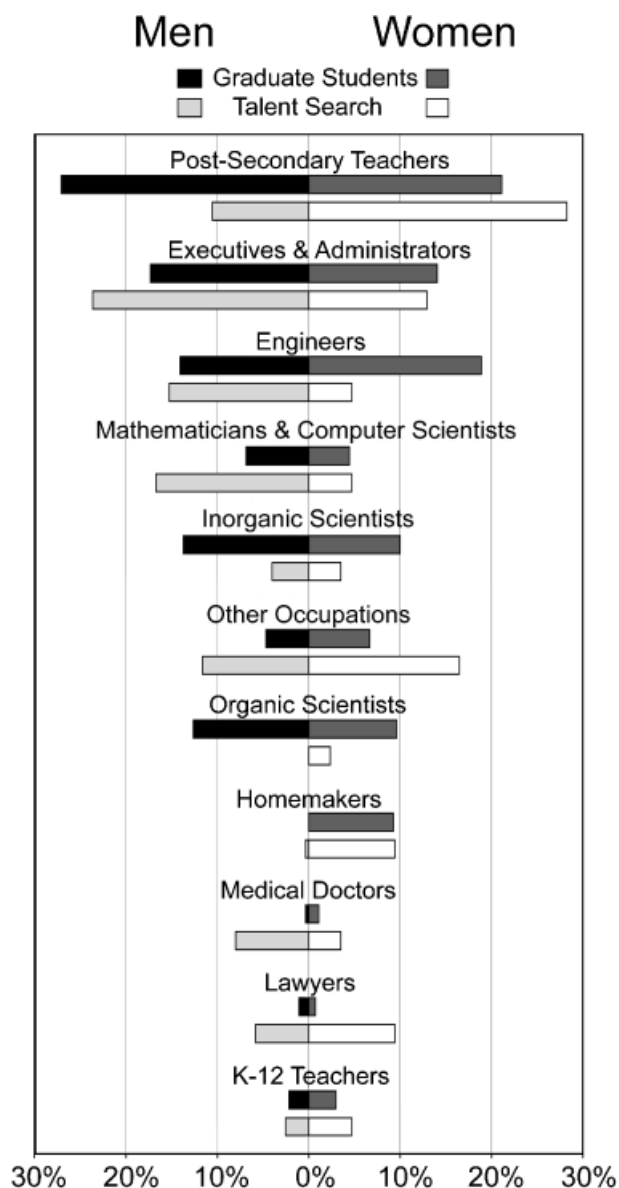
Men Women

Graduate Students
Talent Search

Post-Secondary Teachers

Executives & Administrators

Engineers

Mathematicians & Computer Scientists

Inorganic Scientists

Other Occupations

Organic Scientists

Homemakers

Medical Doctors

Lawyers

K-12 Teachers

30% 20% 10% 0% 10% 20% 30%